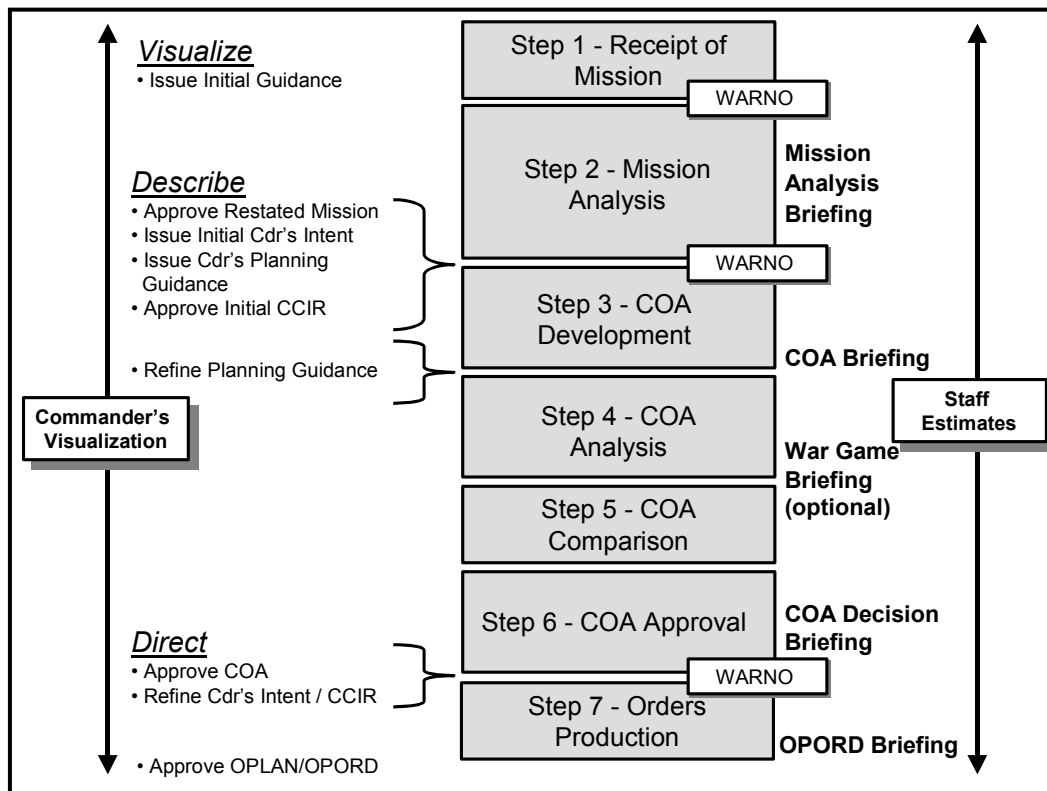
Visualize
• Issue Initial Guidance

Step 1 - Receipt of Mission

WARNO

Step 2 - Mission Analysis

Mission Analysis Briefing

Describe
• Approve Restated Mission
• Issue Initial Cdr's Intent
• Issue Cdr's Planning Guidance
• Approve Initial CCIR

WARNO

Step 3 - COA Development

COA Briefing

• Refine Planning Guidance

Commander's Visualization

Step 4 - COA Analysis

Staff Estimates

War Game Briefing (optional)

Step 5 - COA Comparison

Step 6 - COA Approval

COA Decision Briefing

Direct
• Approve COA
• Refine Cdr's Intent / CCIR

WARNO

Step 7 - Orders Production

OPORD Briefing

• Approve OPLAN/OPORD